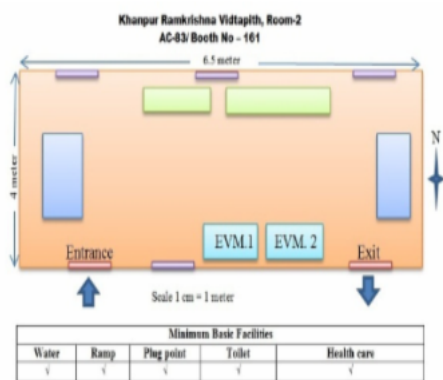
Khanpur Ramkrishna Vidtapith, Room-2
AC-83/ Booth No - 161

6.5 meter

4 meter

N

EVM.1

EVM. 2

Entrance

Exit

Scale 1 cm = 1 meter

| Minimum Basic Facilities | | | | |
|---|---|---|---|---|
| Water | Ramp | Plug point | Toilet | Health care |
| √ | √ | √ | √ | √ |